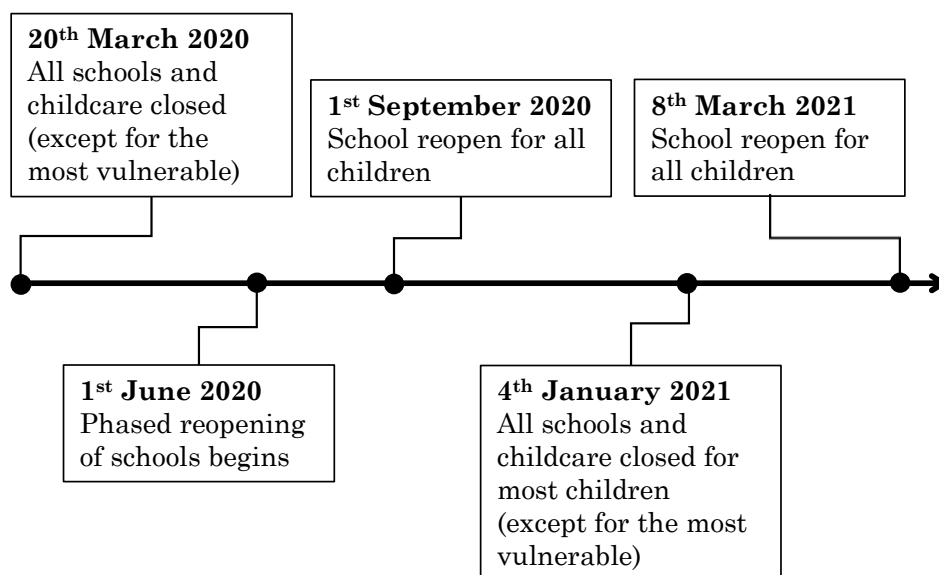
**20$^{th}$ March 2020**
All schools and childcare closed (except for the most vulnerable)

**1$^{st}$ September 2020**
School reopen for all children

**8$^{th}$ March 2021**
School reopen for all children

**1$^{st}$ June 2020**
Phased reopening of schools begins

**4$^{th}$ January 2021**
All schools and childcare closed for most children (except for the most vulnerable)